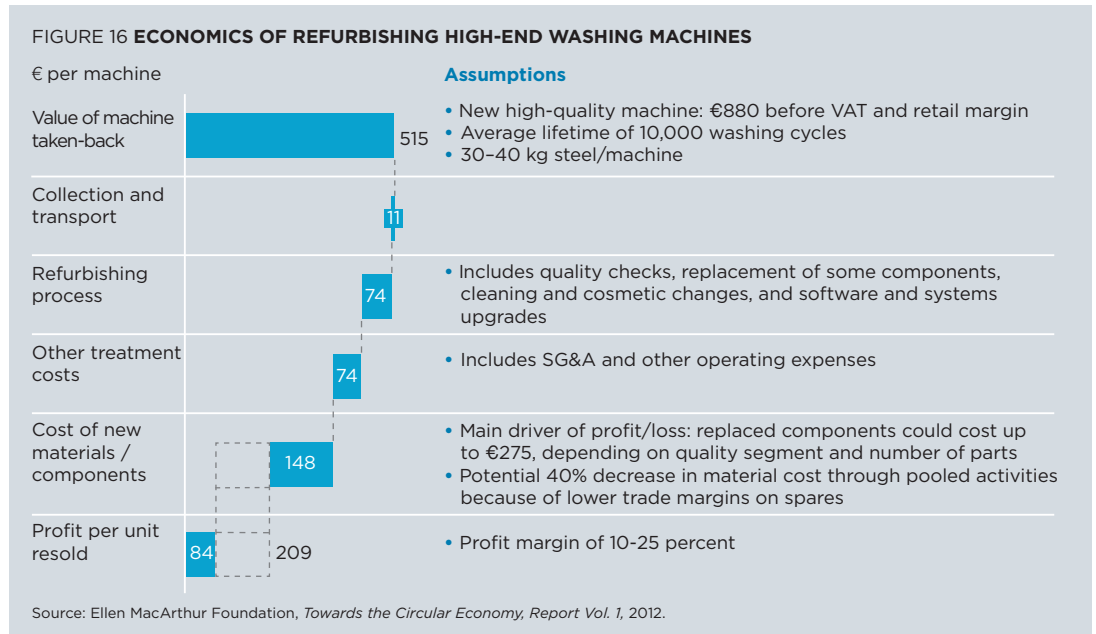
FIGURE 16 **ECONOMICS OF REFURBISHING HIGH-END WASHING MACHINES**

€ per machine

**Assumptions**

| | | |
|---|---|---|
| Value of machine taken-back | 515 | • New high-quality machine: €880 before VAT and retail margin<br>• Average lifetime of 10,000 washing cycles<br>• 30–40 kg steel/machine |
| Collection and transport | 11 | |
| Refurbishing process | 74 | • Includes quality checks, replacement of some components, cleaning and cosmetic changes, and software and systems upgrades |
| Other treatment costs | 74 | • Includes SG&A and other operating expenses |
| Cost of new materials / components | 148 | • Main driver of profit/loss: replaced components could cost up to €275, depending on quality segment and number of parts<br>• Potential 40% decrease in material cost through pooled activities because of lower trade margins on spares |
| Profit per unit resold | 84 209 | • Profit margin of 10-25 percent |

Source: Ellen MacArthur Foundation, *Towards the Circular Economy, Report Vol. 1,* 2012.